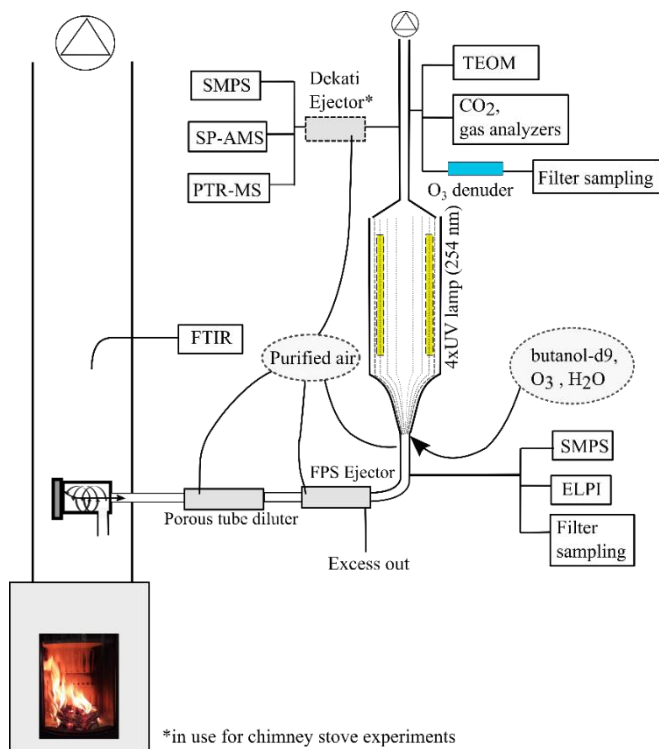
SMPS

SP-AMS

PTR-MS

Dekati Ejector*

TEOM

$CO_2$, gas analyzers

$O_3$ denuder

Filter sampling

4xUV lamp (254 nm)

FTIR

Purified air

butanol-d9, $O_3$, $H_2O$

SMPS

ELPI

Filter sampling

FPS Ejector

Porous tube diluter

Excess out

*in use for chimney stove experiments